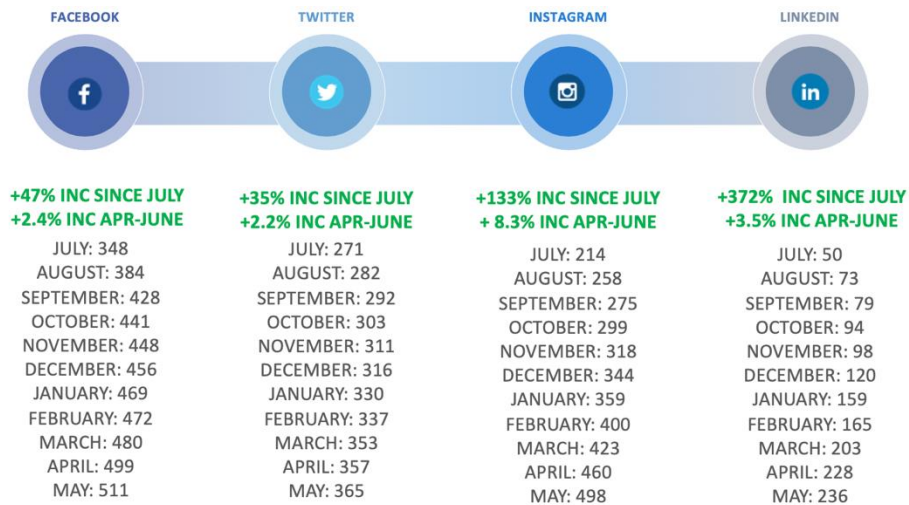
FACEBOOK

+47% INC SINCE JULY
+2.4% INC APR-JUNE

JULY: 348
AUGUST: 384
SEPTEMBER: 428
OCTOBER: 441
NOVEMBER: 448
DECEMBER: 456
JANUARY: 469
FEBRUARY: 472
MARCH: 480
APRIL: 499
MAY: 511

TWITTER

+35% INC SINCE JULY
+2.2% INC APR-JUNE

JULY: 271
AUGUST: 282
SEPTEMBER: 292
OCTOBER: 303
NOVEMBER: 311
DECEMBER: 316
JANUARY: 330
FEBRUARY: 337
MARCH: 353
APRIL: 357
MAY: 365

INSTAGRAM

+133% INC SINCE JULY
+ 8.3% INC APR-JUNE

JULY: 214
AUGUST: 258
SEPTEMBER: 275
OCTOBER: 299
NOVEMBER: 318
DECEMBER: 344
JANUARY: 359
FEBRUARY: 400
MARCH: 423
APRIL: 460
MAY: 498

LINKEDIN

+372% INC SINCE JULY
+3.5% INC APR-JUNE

JULY: 50
AUGUST: 73
SEPTEMBER: 79
OCTOBER: 94
NOVEMBER: 98
DECEMBER: 120
JANUARY: 159
FEBRUARY: 165
MARCH: 203
APRIL: 228
MAY: 236